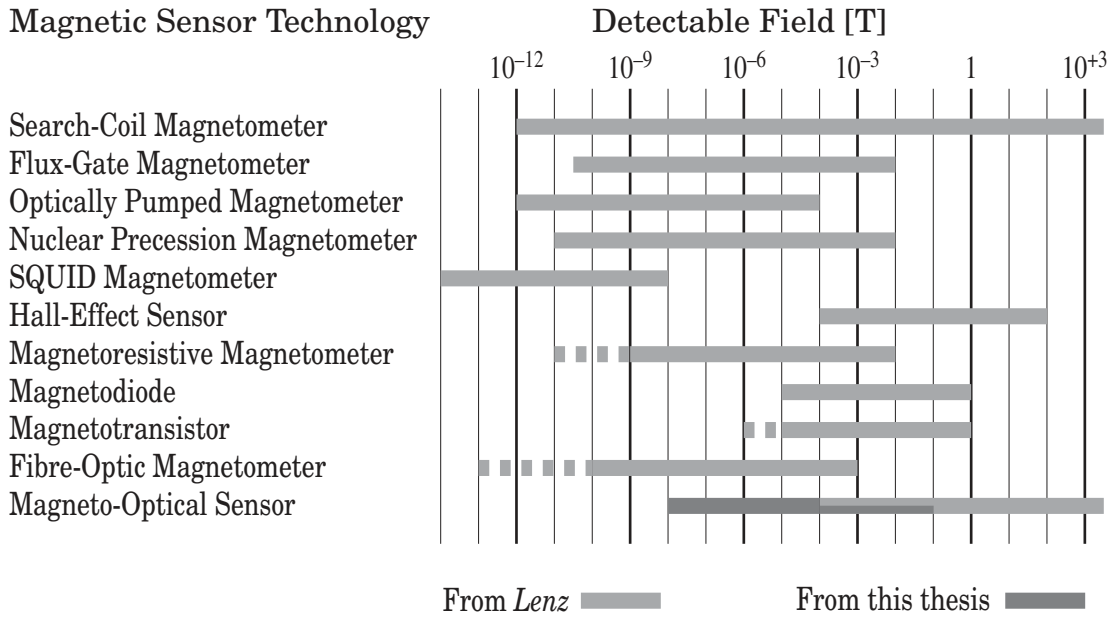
Magnetic Sensor Technology

Detectable Field [T]

$10^{-12}$ $10^{-9}$ $10^{-6}$ $10^{-3}$ 1 $10^{+3}$

Search-Coil Magnetometer
Flux-Gate Magnetometer
Optically Pumped Magnetometer
Nuclear Precession Magnetometer
SQUID Magnetometer
Hall-Effect Sensor
Magnetoresistive Magnetometer
Magnetodiode
Magnetotransistor
Fibre-Optic Magnetometer
Magneto-Optical Sensor

From *Lenz*

From this thesis